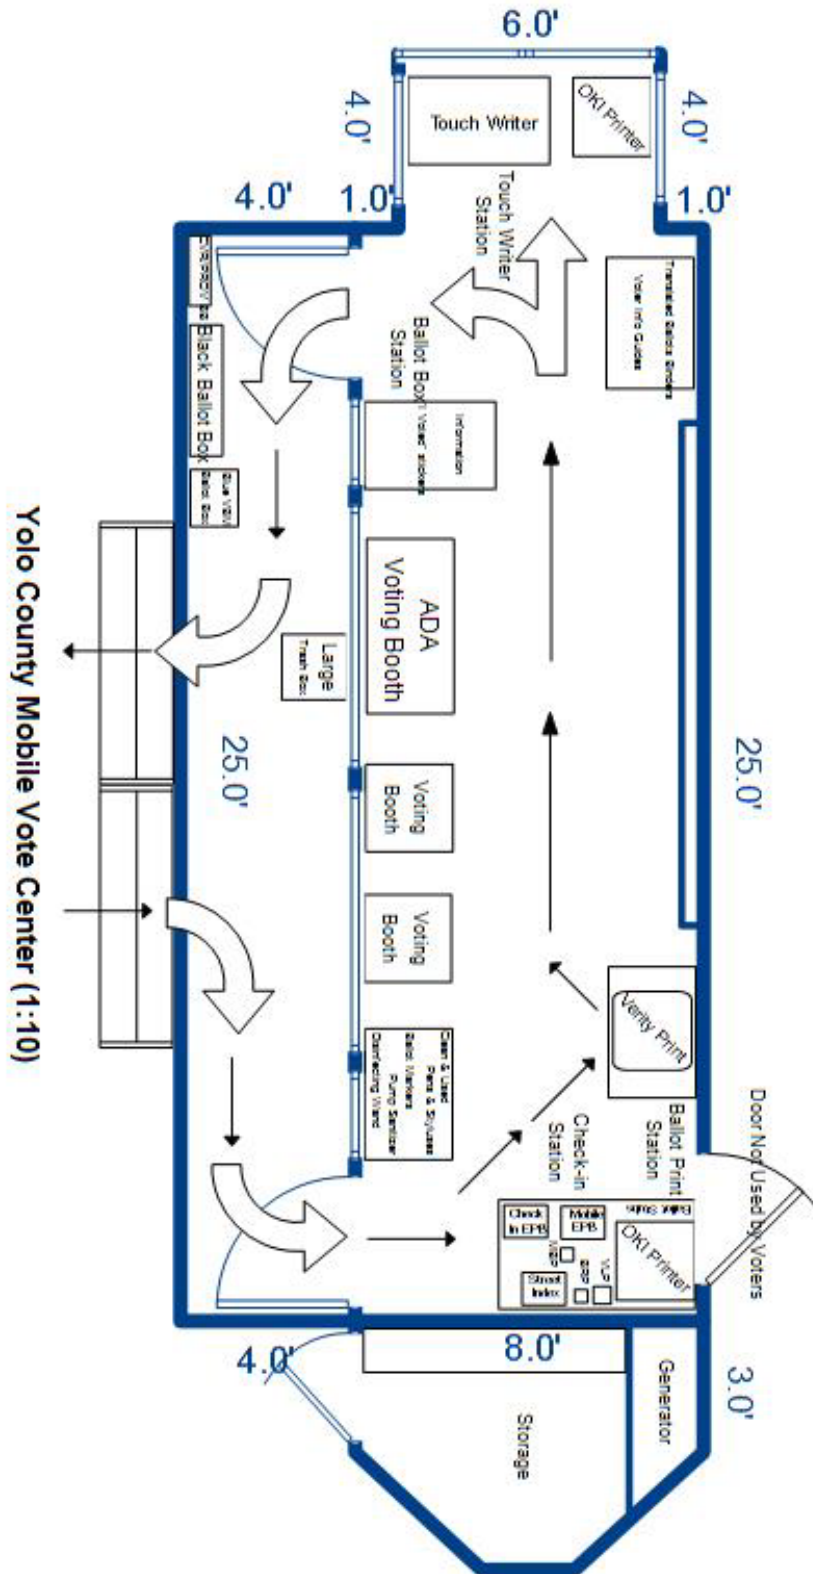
Yolo County Mobile Vote Center (1:10)

6.0'
4.0'
4.0'
Touch Writer
OKI Printer
4.0'
1.0'
1.0'
Touch Writer Station
Translated Ballots Binders
Voter Info Guides
EMERGENCY
Black Ballot Box
Ballot Box Station
Information
Voter Stickers
Blue VBM Ballot Box
ADA Voting Booth
Large Trash Box
25.0'
25.0'
Voting Booth
Voting Booth
Verity Print
Clean & Used Pens & Styluses
Ballot Markers
Pump Sanitizer
Disinfecting Wand
Ballot Print Station
Check-in Station
Door Not Used by Voters
Check In EPB
Mobile EPB
Ballot Stubs
OKI Printer
MBP
BRP
VLP
Street Index
4.0'
8.0'
3.0'
Generator
Storage